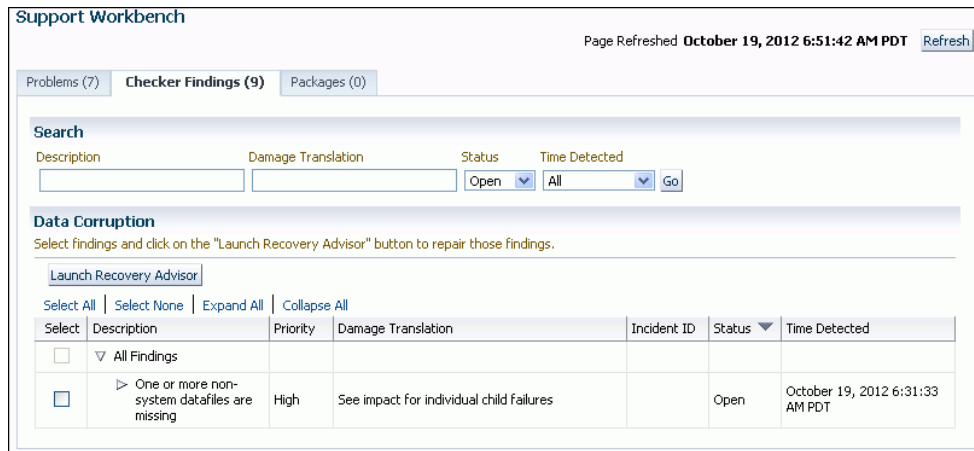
Support Workbench

Page Refreshed **October 19, 2012 6:51:42 AM PDT** Refresh

Problems (7) | Checker Findings (9) | Packages (0)

Search

Description | Damage Translation | Status | Time Detected

Open | All | Go

Data Corruption

Select findings and click on the "Launch Recovery Advisor" button to repair those findings.

Launch Recovery Advisor

Select All | Select None | Expand All | Collapse All

| Select | Description | Priority | Damage Translation | Incident ID | Status | Time Detected |
|---|---|---|---|---|---|---|
| | ▽ All Findings | | | | | |
| | ▷ One or more non-system datafiles are missing | High | See impact for individual child failures | | Open | October 19, 2012 6:31:33 AM PDT |